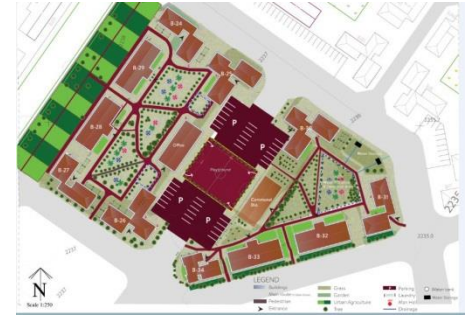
B-26
B-25
B-29
B-28
B-27
B-30
B-31
B-32
B-33
B-34
Office
P
P
P
Marketplace
Commercial Bus.
2235
2233
2235.0
223
N
Scale 1:250
LEGEND
Buildings
Grass
Garden
Urban Agriculture
Pedestrian
Entrance
Tree
Parking
Laundry
Drainage
Water tank
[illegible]